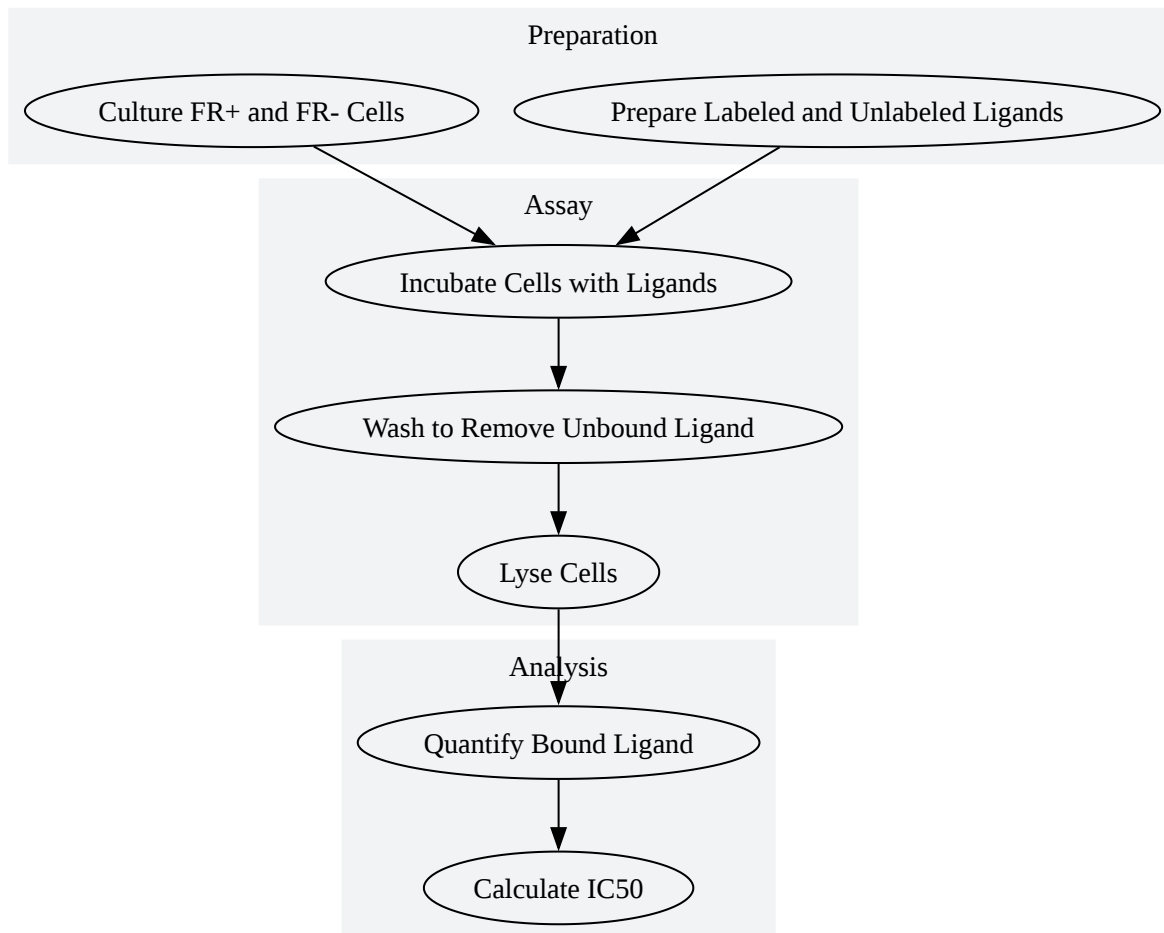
Preparation

Culture FR+ and FR- Cells

Prepare Labeled and Unlabeled Ligands

Assay

Incubate Cells with Ligands

Wash to Remove Unbound Ligand

Lyse Cells

Analysis

Quantify Bound Ligand

Calculate IC50